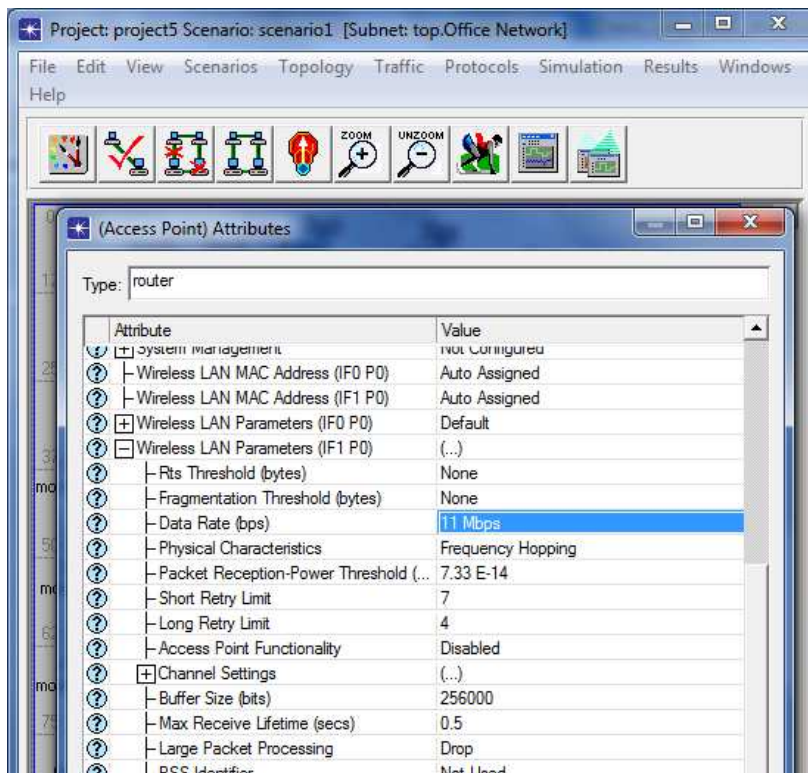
Project: project5 Scenario: scenario1 [Subnet: top.Office Network]

File Edit View Scenarios Topology Traffic Protocols Simulation Results Windows Help

ZOOM UNZOOM

(Access Point) Attributes

Type: router

| Attribute | Value |
|---|---|
| System Management | Not Configured |
| Wireless LAN MAC Address (IF0 P0) | Auto Assigned |
| Wireless LAN MAC Address (IF1 P0) | Auto Assigned |
| Wireless LAN Parameters (IF0 P0) | Default |
| Wireless LAN Parameters (IF1 P0) | (...) |
| Rts Threshold (bytes) | None |
| Fragmentation Threshold (bytes) | None |
| Data Rate (bps) | 11 Mbps |
| Physical Characteristics | Frequency Hopping |
| Packet Reception-Power Threshold (... | 7.33 E-14 |
| Short Retry Limit | 7 |
| Long Retry Limit | 4 |
| Access Point Functionality | Disabled |
| Channel Settings | (...) |
| Buffer Size (bits) | 256000 |
| Max Receive Lifetime (secs) | 0.5 |
| Large Packet Processing | Drop |
| BSS Identifier | Not Used |